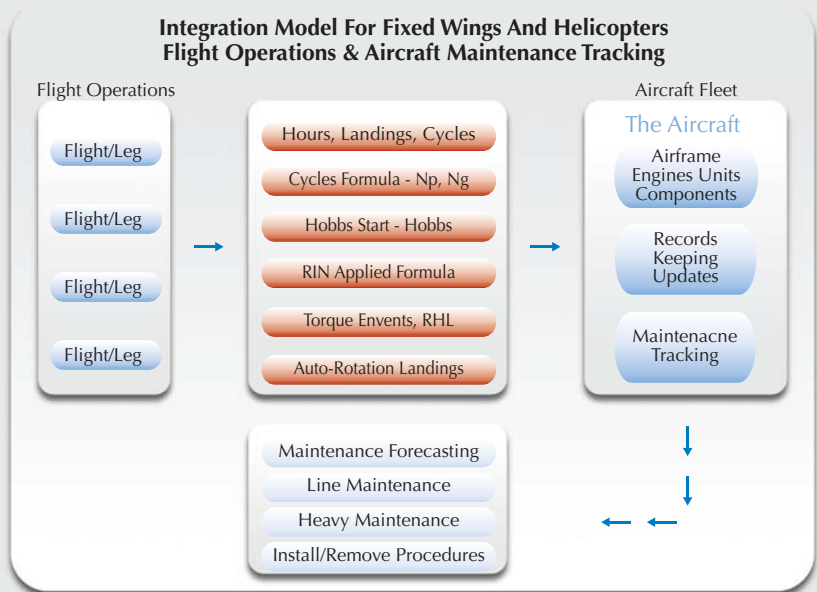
Integration Model For Fixed Wings And Helicopters
Flight Operations & Aircraft Maintenance Tracking

Flight Operations

Flight/Leg

Flight/Leg

Flight/Leg

Flight/Leg

Hours, Landings, Cycles

Cycles Formula - Np, Ng

Hobbs Start - Hobbs

RIN Applied Formula

Torque Envents, RHL

Auto-Rotation Landings

Aircraft Fleet

The Aircraft

Airframe
Engines Units
Components

Records
Keeping
Updates

Maintenacne
Tracking

Maintenance Forecasting

Line Maintenance

Heavy Maintenance

Install/Remove Procedures